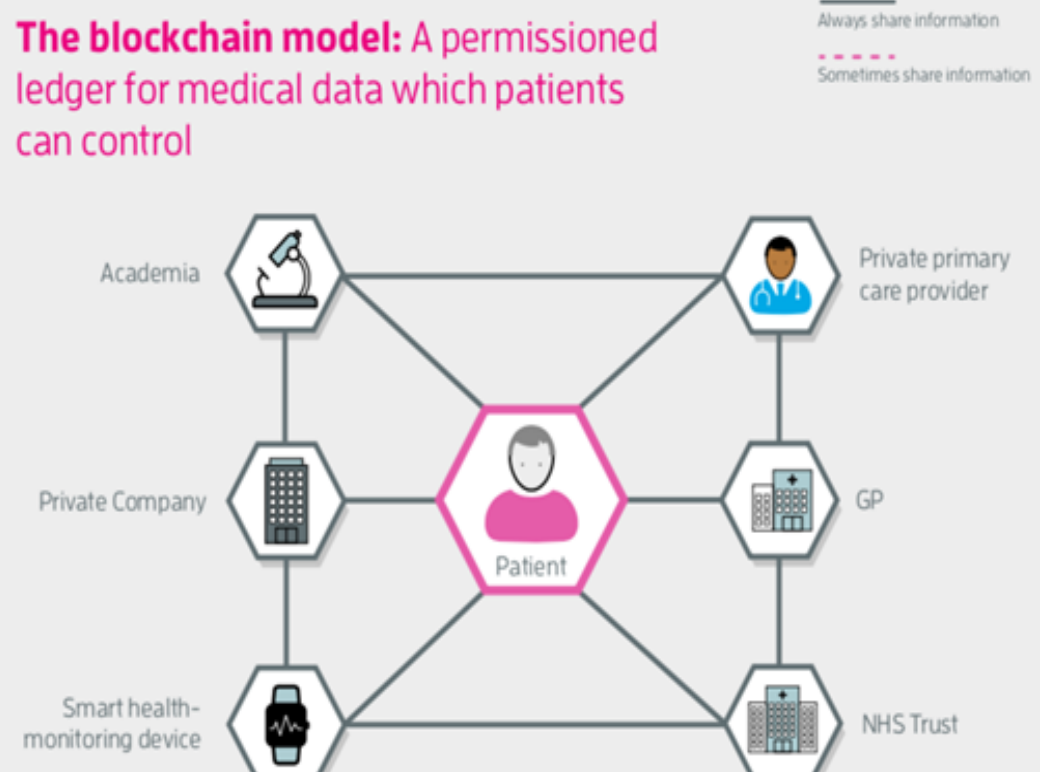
The blockchain model: A permissioned ledger for medical data which patients can control

Always share information

Sometimes share information

Academia

Private primary care provider

Private Company

Patient

GP

Smart health-monitoring device

NHS Trust